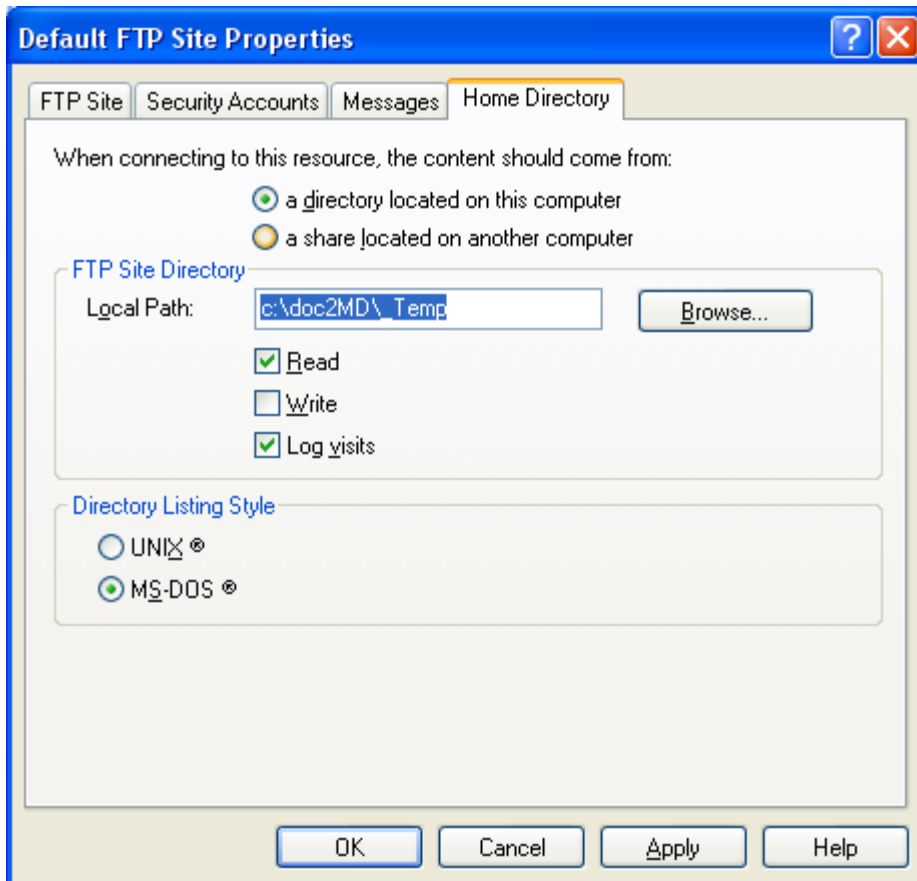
Default FTP Site Properties

FTP Site | Security Accounts | Messages | Home Directory

When connecting to this resource, the content should come from:

a directory located on this computer

a share located on another computer

FTP Site Directory

Local Path: c:\doc2MD\_Temp

Browse...

Read

Write

Log visits

Directory Listing Style

UNIX ®

MS-DOS ®

OK

Cancel

Apply

Help